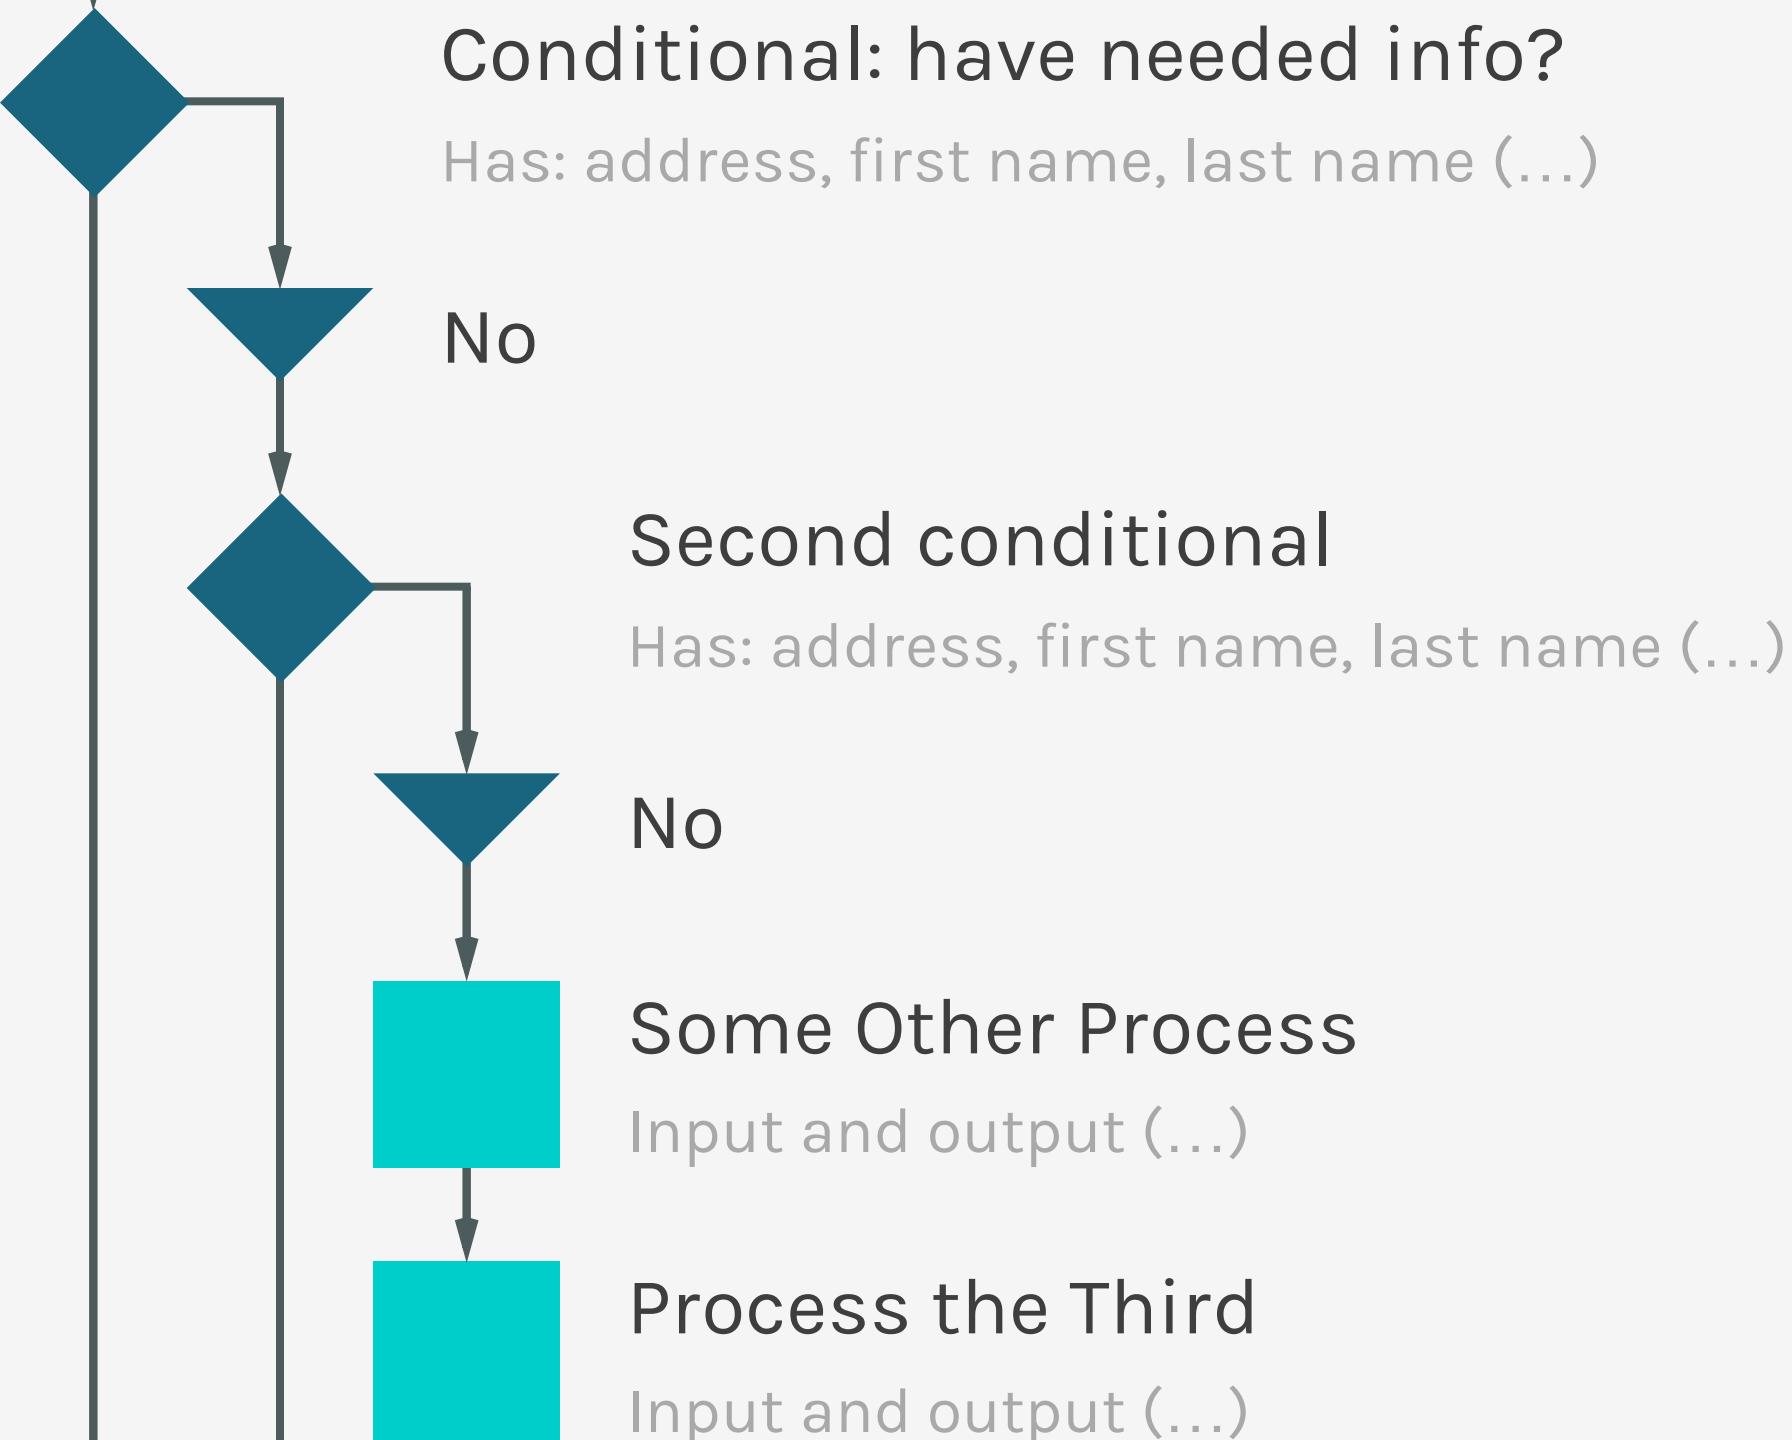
Conditional: have needed info?

Has: address, first name, last name (...)

No

Second conditional

Has: address, first name, last name (...)

No

Some Other Process

Input and output (...)

Process the Third

Input and output (...)